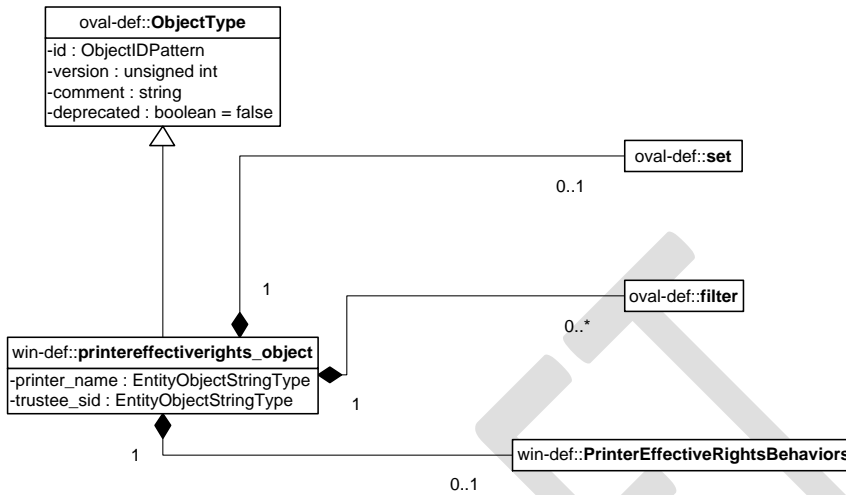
oval-def::**ObjectType**
-id : ObjectIDPattern
-version : unsigned int
-comment : string
-deprecated : boolean = false

oval-def::**set**

0..1

1

oval-def::**filter**

0..*

win-def::**printereffectiverights_object**
-printer_name : EntityObjectStringType
-trustee_sid : EntityObjectStringType

1

1

win-def::**PrinterEffectiveRightsBehaviors**

0..1